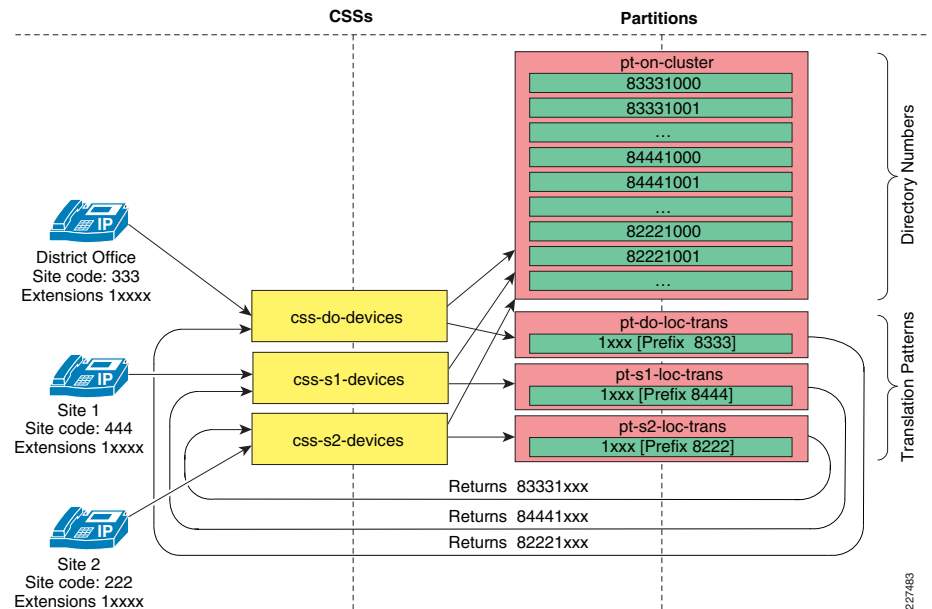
CSSs

Partitions

pt-on-cluster

83331000

83331001

…

84441000

84441001

…

82221000

82221001

…

Directory Numbers

IP

District Office
Site code: 333
Extensions 1xxxx

css-do-devices

pt-do-loc-trans

1xxx [Prefix 8333]

Translation Patterns

IP

Site 1
Site code: 444
Extensions 1xxxx

css-s1-devices

pt-s1-loc-trans

1xxx [Prefix 8444]

css-s2-devices

pt-s2-loc-trans

1xxx [Prefix 8222]

Returns 83331xxx

IP

Returns 84441xxx

Returns 82221xxx

Site 2
Site code: 222
Extensions 1xxxx

227483